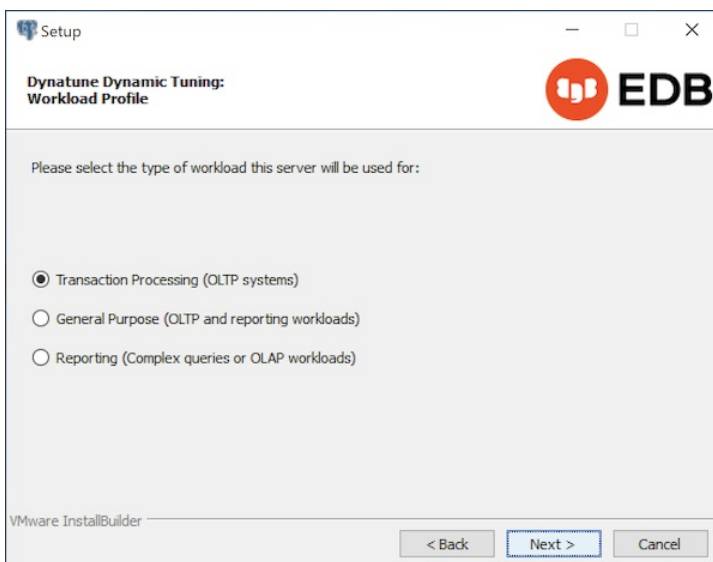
Setup

Dynatune Dynamic Tuning:
Workload Profile

EDB

Please select the type of workload this server will be used for:

Transaction Processing (OLTP systems)

General Purpose (OLTP and reporting workloads)

Reporting (Complex queries or OLAP workloads)

VMware InstallBuilder

< Back

Next >

Cancel